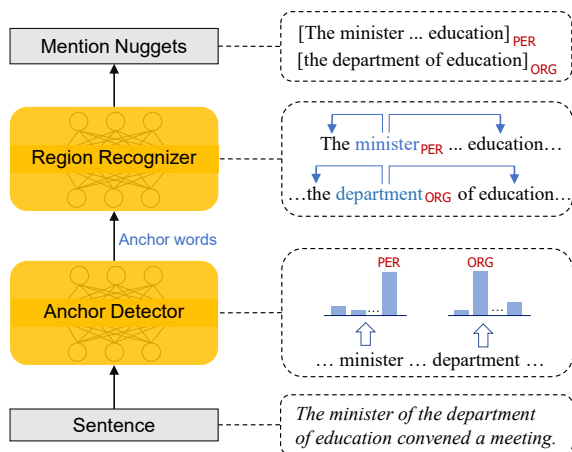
Mention Nuggets

[The minister ... education]$_{PER}$
[the department of education]$_{ORG}$

Region Recognizer

The minister$_{PER}$ ... education…
…the department$_{ORG}$ of education…

Anchor words

Anchor Detector

PER
ORG

… minister … department …

Sentence

The minister of the department of education convened a meeting.